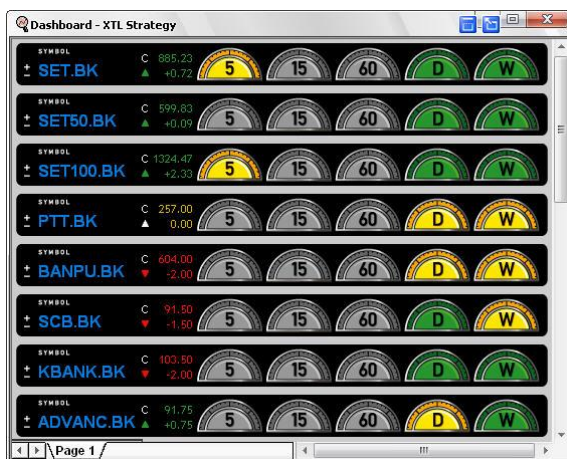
Dashboard - XTL Strategy

SYMBOL
± SET.BK
C 885.23
▲ +0.72
5 15 60 D W

SYMBOL
± SET50.BK
C 599.83
▲ +0.09
5 15 60 D W

SYMBOL
± SET100.BK
C 1324.47
▲ +2.33
5 15 60 D W

SYMBOL
± PTT.BK
C 257.00
▲ 0.00
5 15 60 D W

SYMBOL
± BANPU.BK
C 604.00
▼ -2.00
5 15 60 D W

SYMBOL
± SCB.BK
C 91.50
▼ -1.50
5 15 60 D W

SYMBOL
± KBANK.BK
C 103.50
▼ -2.00
5 15 60 D W

SYMBOL
± ADVANC.BK
C 91.75
▲ +0.75
5 15 60 D W

Page 1